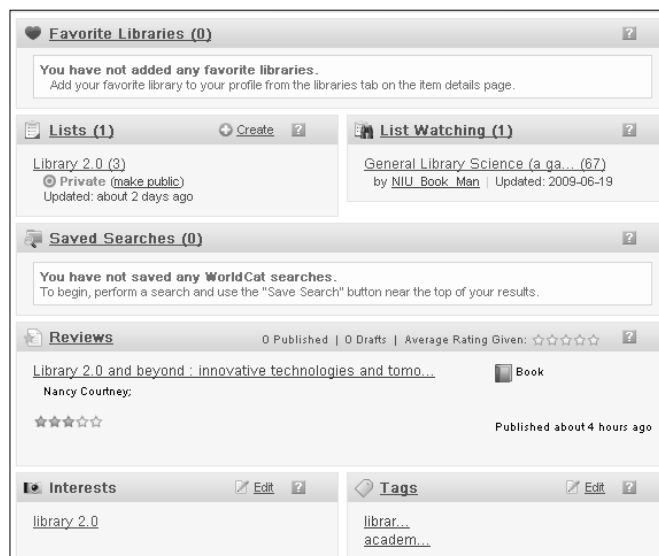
Favorite Libraries (0) ?

You have not added any favorite libraries.
Add your favorite library to your profile from the libraries tab on the item details page.

Lists (1) Create ?

Library 2.0 (3)
Private (make public)
Updated: about 2 days ago

List Watching (1) ?

General Library Science (a ga... (67)
by NIU_Book_Man | Updated: 2009-06-19

Saved Searches (0) ?

You have not saved any WorldCat searches.
To begin, perform a search and use the "Save Search" button near the top of your results.

Reviews 0 Published | 0 Drafts | Average Rating Given: ?

Library 2.0 and beyond : innovative technologies and tomo... Book
Nancy Courtney;

Published about 4 hours ago

Interests Edit ?

library 2.0

Tags Edit ?

librar...
academ...